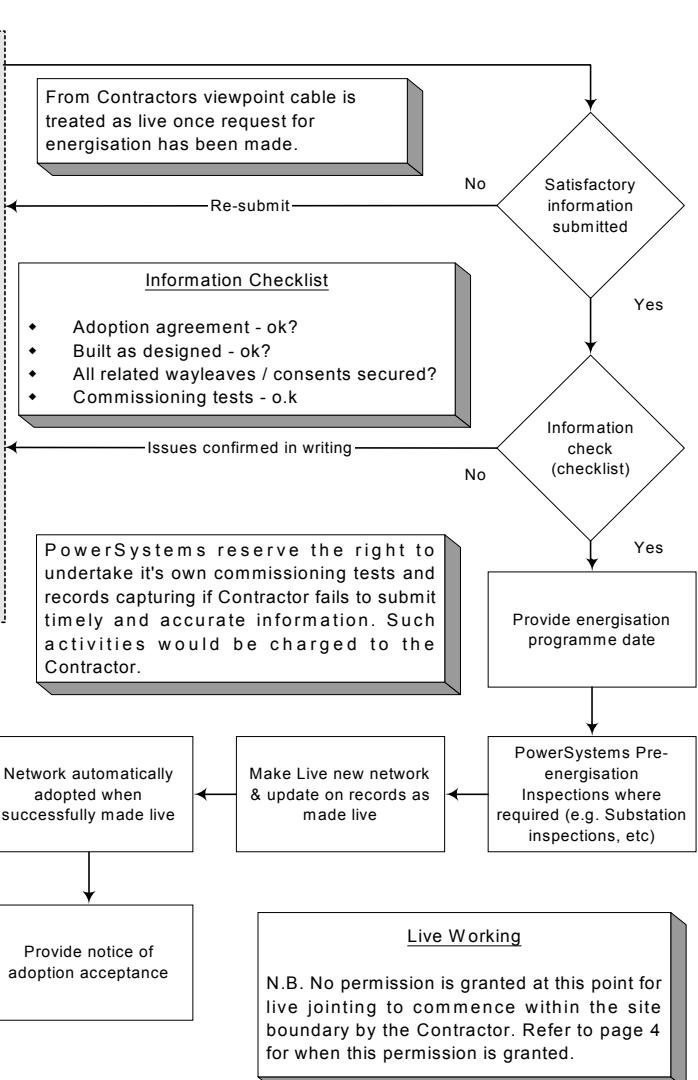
From Contractors viewpoint cable is treated as live once request for energisation has been made.

Satisfactory information submitted

No

Re-submit

Yes

Information Checklist

- Adoption agreement - ok?
- Built as designed - ok?
- All related wayleaves / consents secured?
- Commissioning tests - o.k

Information check (checklist)

Issues confirmed in writing

No

Yes

PowerSystems reserve the right to undertake it's own commissioning tests and records capturing if Contractor fails to submit timely and accurate information. Such activities would be charged to the Contractor.

Provide energisation programme date

PowerSystems Pre-energisation Inspections where required (e.g. Substation inspections, etc)

Make Live new network & update on records as made live

Network automatically adopted when successfully made live

Provide notice of adoption acceptance

Live Working

N.B. No permission is granted at this point for live jointing to commence within the site boundary by the Contractor. Refer to page 4 for when this permission is granted.